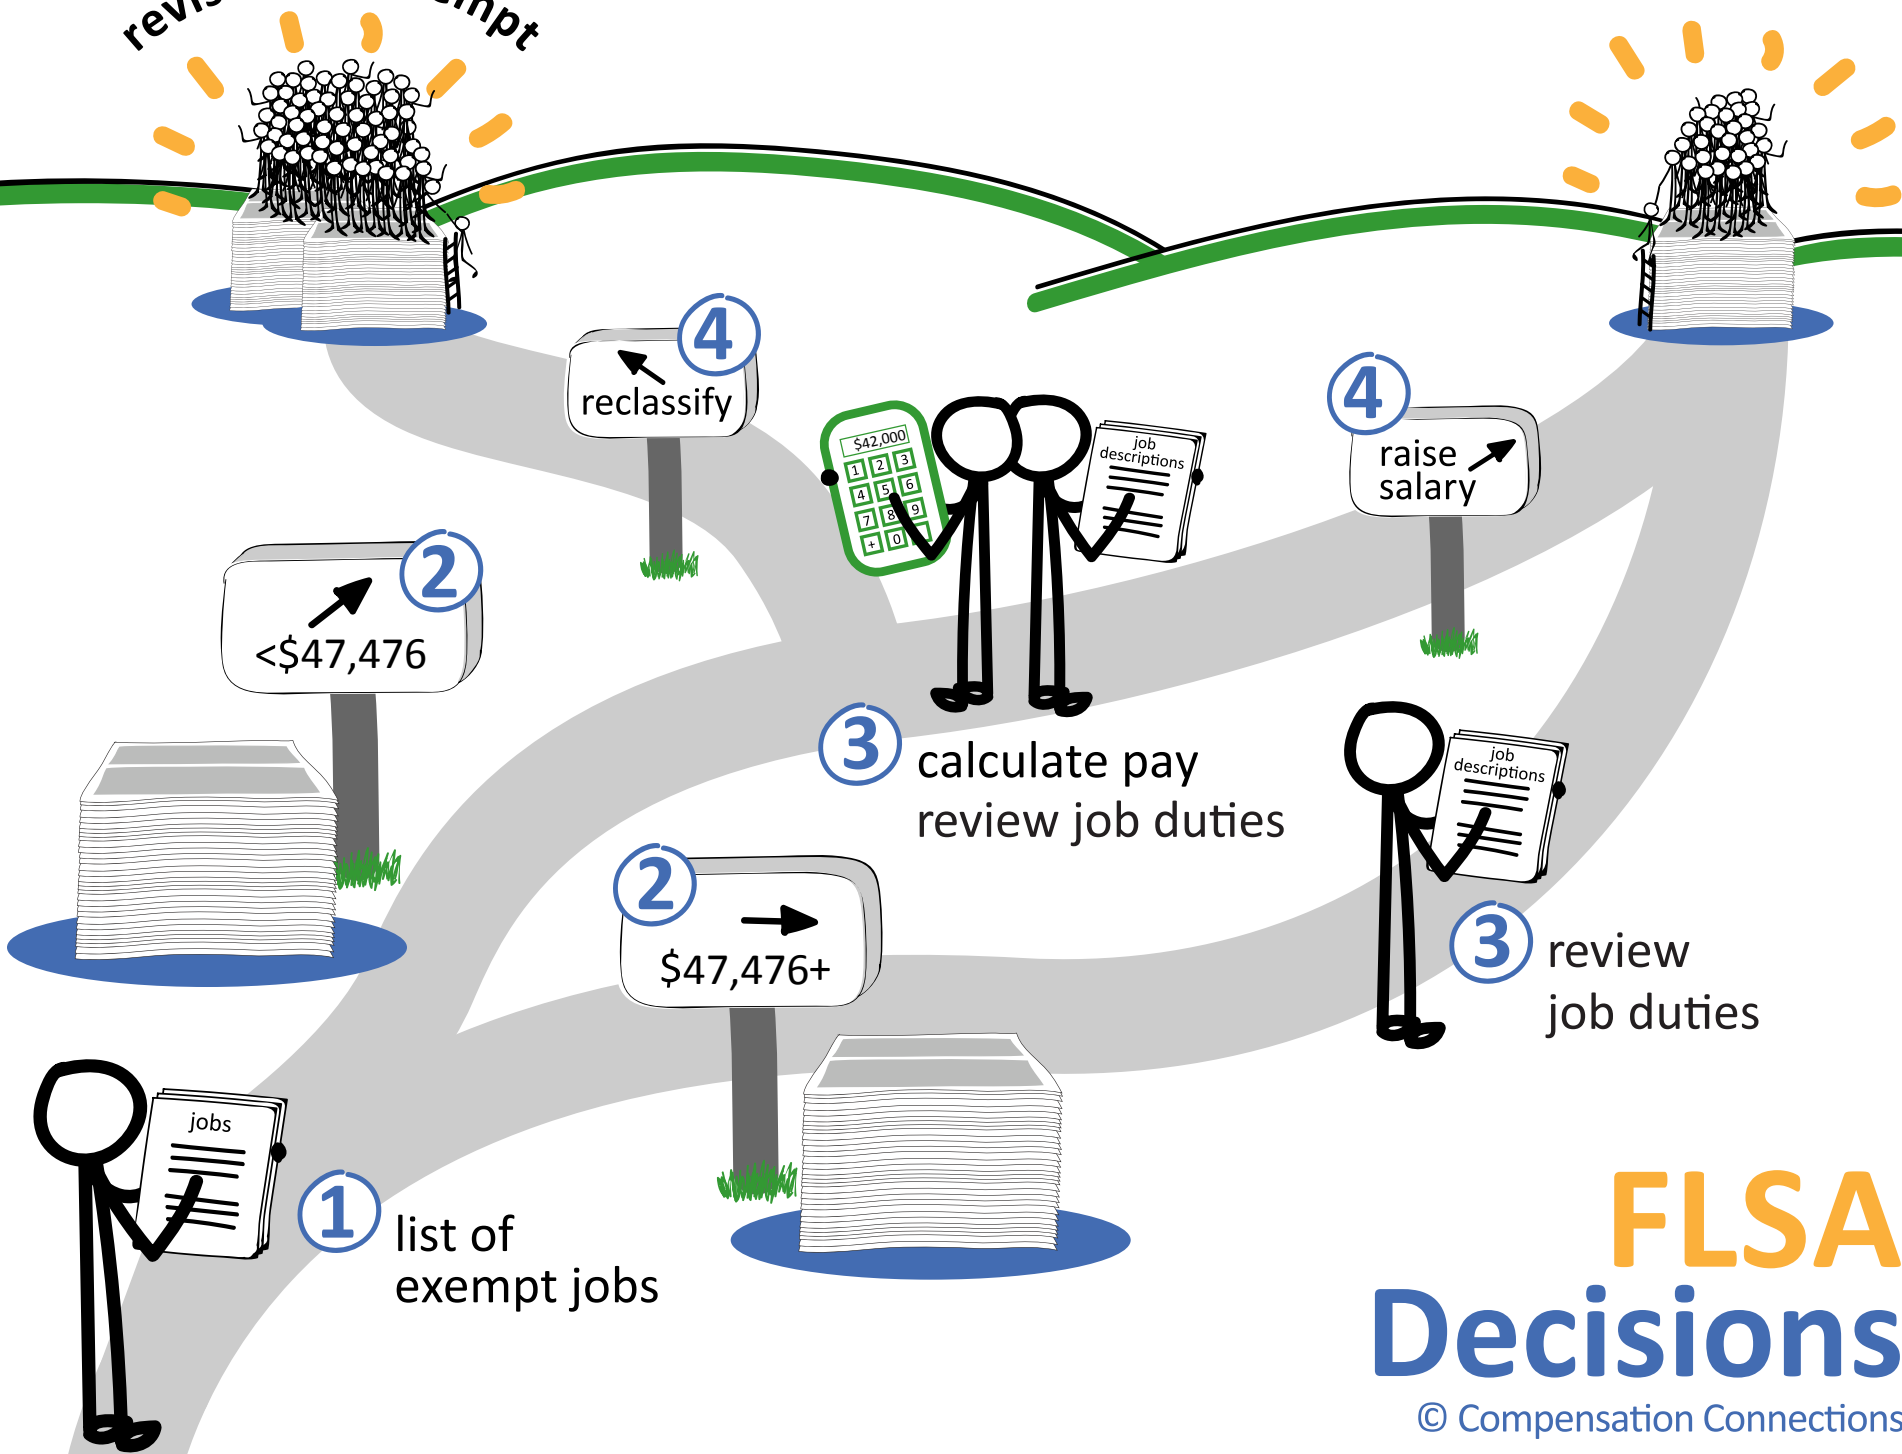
revi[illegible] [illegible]mpt

4
reclassify

$42,000
1 2 3
4 5 6
7 8 9
+ 0

job descriptions

4
raise salary

2
<$47,476

3
calculate pay
review job duties

job descriptions

2
$47,476+

3
review
job duties

jobs

1
list of
exempt jobs

FLSA
Decisions
© Compensation Connections